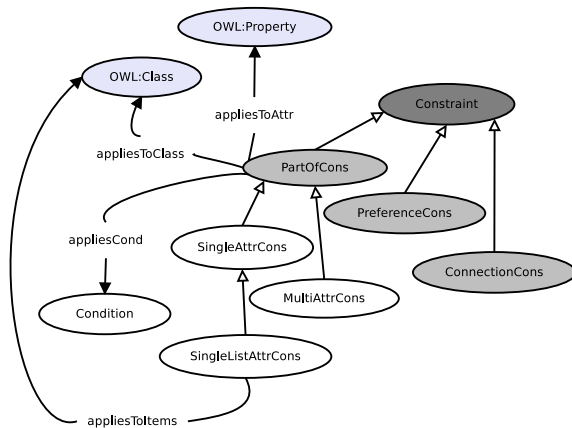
OWL:Property

OWL:Class

appliesToAttr

Constraint

appliesToClass

PartOfCons

PreferenceCons

appliesCond

SingleAttrCons

ConnectionCons

MultiAttrCons

Condition

SingleListAttrCons

appliesToItems